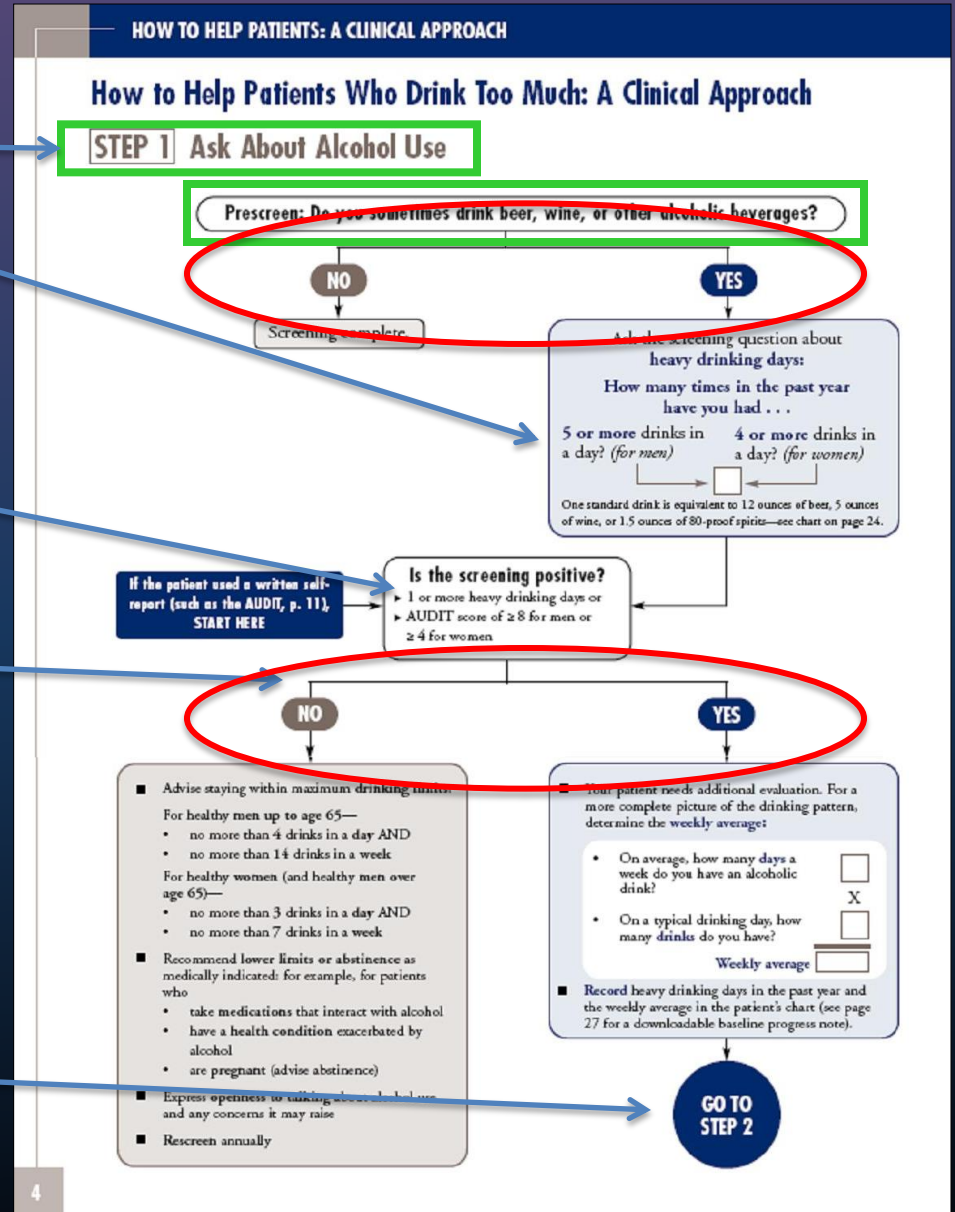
HOW TO HELP PATIENTS: A CLINICAL APPROACH

How to Help Patients Who Drink Too Much: A Clinical Approach

STEP 1 Ask About Alcohol Use

Prescreen: Do you sometimes drink beer, wine, or other alcoholic beverages?

NO

YES

Screening complete

Ask the screening question about heavy drinking days:

How many times in the past year have you had . . .

5 or more drinks in a day? (for men)

4 or more drinks in a day? (for women)

One standard drink is equivalent to 12 ounces of beer, 5 ounces of wine, or 1.5 ounces of 80-proof spirits—see chart on page 24.

If the patient used a written self-report (such as the AUDIT, p. 11), START HERE

Is the screening positive?

▸ 1 or more heavy drinking days or

▸ AUDIT score of ≥ 8 for men or ≥ 4 for women

NO

YES

■ Advise staying within maximum drinking limits:

For healthy men up to age 65—

• no more than 4 drinks in a day AND

• no more than 14 drinks in a week

For healthy women (and healthy men over age 65)—

• no more than 3 drinks in a day AND

• no more than 7 drinks in a week

■ Recommend lower limits or abstinence as medically indicated: for example, for patients who

• take medications that interact with alcohol

• have a health condition exacerbated by alcohol

• are pregnant (advise abstinence)

■ Express openness to talking about alcohol use and any concerns it may raise

■ Rescreen annually

■ Your patient needs additional evaluation. For a more complete picture of the drinking pattern, determine the weekly average:

• On average, how many days a week do you have an alcoholic drink?

X

• On a typical drinking day, how many drinks do you have?

Weekly average

■ Record heavy drinking days in the past year and the weekly average in the patient's chart (see page 27 for a downloadable baseline progress note).

GO TO STEP 2

4